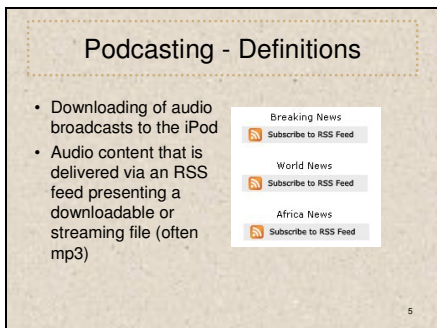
Podcasting - Definitions

• Downloading of audio broadcasts to the iPod
• Audio content that is delivered via an RSS feed presenting a downloadable or streaming file (often mp3)

Breaking News
Subscribe to RSS Feed

World News
Subscribe to RSS Feed

Africa News
Subscribe to RSS Feed

5